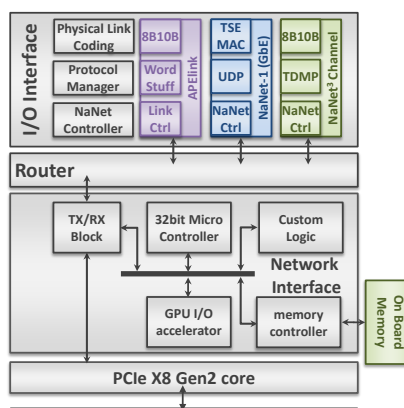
I/O Interface

Physical Link Coding

Protocol Manager

NaNet Controller

8B10B

Word Stuff

Link Ctrl

APElink

TSE MAC

UDP

NaNet Ctrl

NaNet-1 (GbE)

8B10B

TDMP

NaNet Ctrl

NaNet$^3$ Channel

Router

TX/RX Block

32bit Micro Controller

Custom Logic

Network Interface

GPU I/O accelerator

memory controller

On Board Memory

PCIe X8 Gen2 core